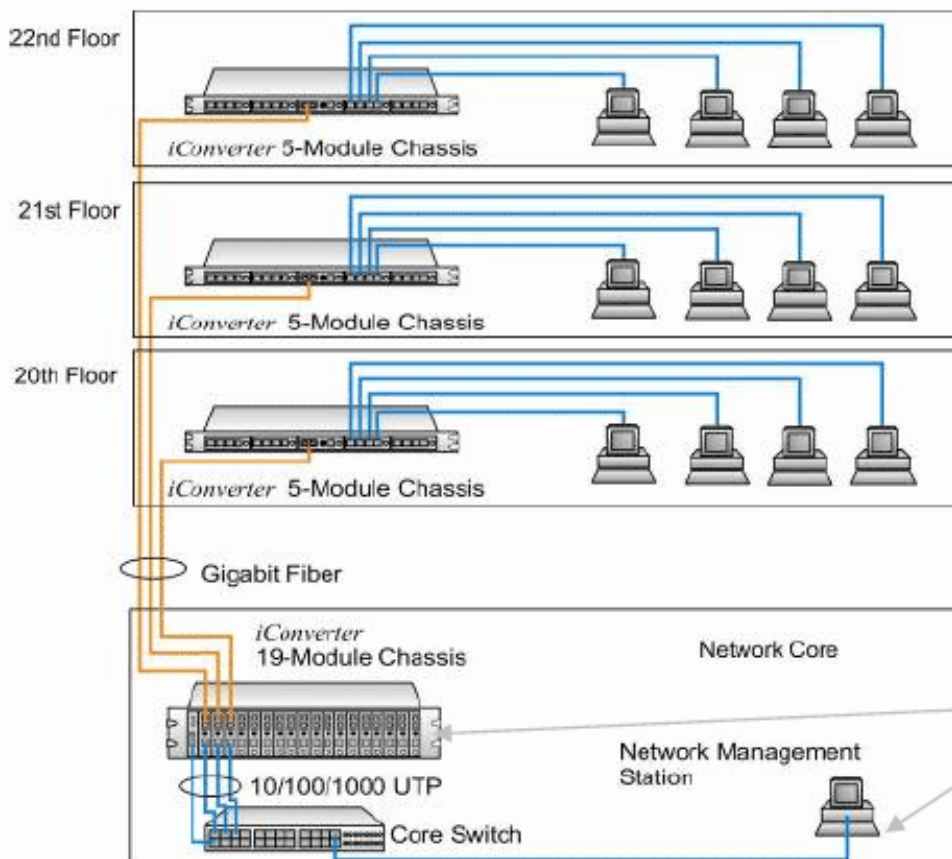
22nd Floor

iConverter 5-Module Chassis

21st Floor

iConverter 5-Module Chassis

20th Floor

iConverter 5-Module Chassis

Gigabit Fiber

iConverter
19-Module Chassis

Network Core

Network Management Station

10/100/1000 UTP

Core Switch